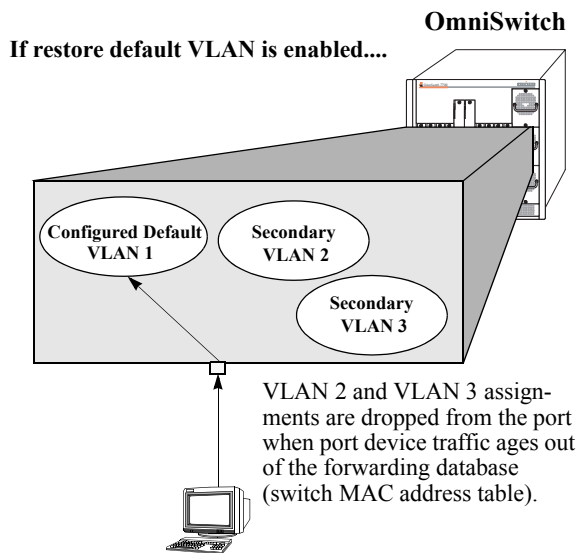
OmniSwitch

If restore default VLAN is enabled....

Configured Default VLAN 1

Secondary VLAN 2

Secondary VLAN 3

VLAN 2 and VLAN 3 assignments are dropped from the port when port device traffic ages out of the forwarding database (switch MAC address table).